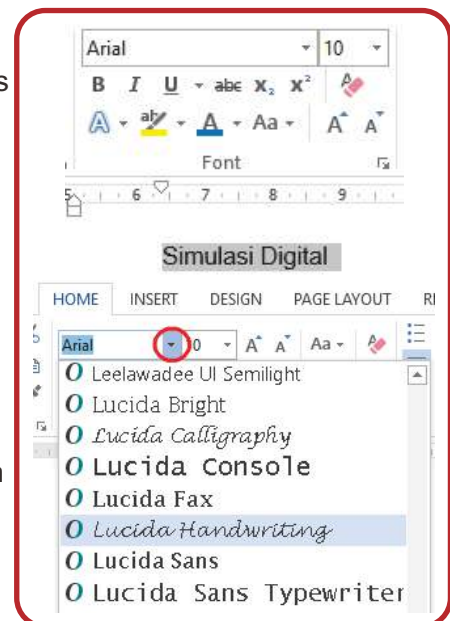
s

Arial 10

B I U abc $x_2$ $x^2$

A ab A Aa A A

Font

5 6 7 8 9

Simulasi Digital

HOME INSERT DESIGN PAGE LAYOUT R

Arial 0 A A Aa

O Leelawadee UI Semilight
O Lucida Bright
O Lucida Calligraphy
O Lucida Console
O Lucida Fax
O Lucida Handwriting
O Lucida Sans
O Lucida Sans Typewriter

n